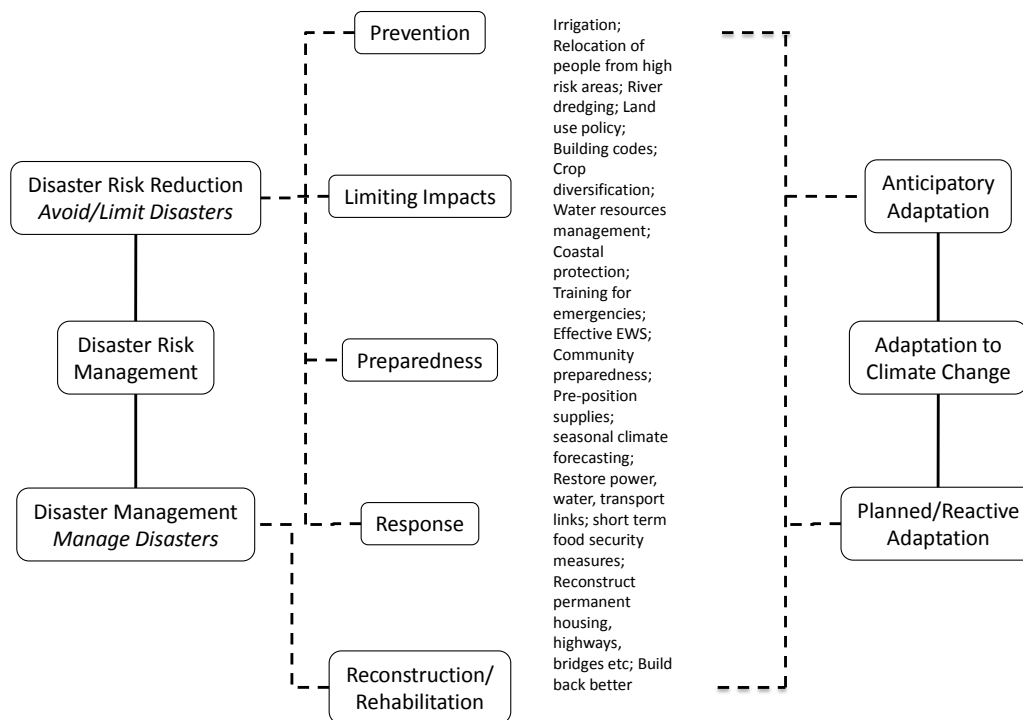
Disaster Risk Reduction
*Avoid/Limit Disasters*

Disaster Risk Management

Disaster Management
*Manage Disasters*

Prevention

Limiting Impacts

Preparedness

Response

Reconstruction/ Rehabilitation

Irrigation; Relocation of people from high risk areas; River dredging; Land use policy; Building codes; Crop diversification; Water resources management; Coastal protection; Training for emergencies; Effective EWS; Community preparedness; Pre-position supplies; seasonal climate forecasting; Restore power, water, transport links; short term food security measures; Reconstruct permanent housing, highways, bridges etc; Build back better

Anticipatory Adaptation

Adaptation to Climate Change

Planned/Reactive Adaptation